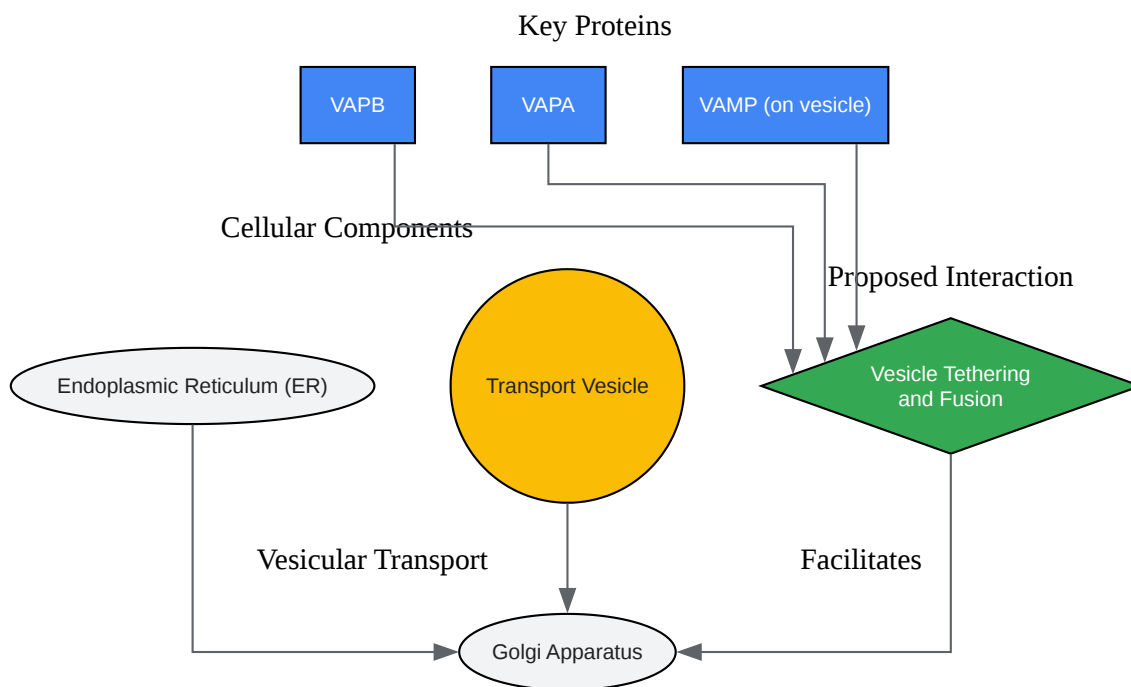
Key Proteins

VAPB

VAPA

VAMP (on vesicle)

Cellular Components

Proposed Interaction

Endoplasmic Reticulum (ER)

Transport Vesicle

Vesicle Tethering and Fusion

Vesicular Transport

Facilitates

Golgi Apparatus